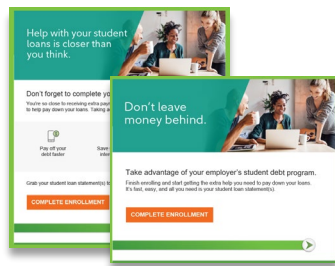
Help with your student loans is closer than you think.

Don't forget to complete

You're so close to receiving extra pay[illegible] to help pay down your loans. Taking a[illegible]

Pay off your debt faster

Save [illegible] inter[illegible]

Grab your student loan statement(s) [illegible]

COMPLETE ENROLLMENT

Don't leave money behind.

Take advantage of your employer's student debt program.

Finish enrolling and start getting the extra help you need to pay down your loans. It's fast, easy, and all you need is your student loan statement(s).

COMPLETE ENROLLMENT